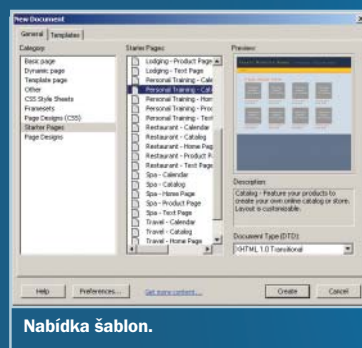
New Document

General | Templates

Category:
Basic page
Dynamic page
Template page
Other
CSS Style Sheets
Framesets
Page Designs (CSS)
Starter Pages
Page Designs

Starter Pages:
Lodging - Product Page
Lodging - Text Page
Personal Training - Cale
Personal Training - Cat
Personal Training - Hom
Personal Training - Proc
Personal Training - Text
Restaurant - Calendar
Restaurant - Catalog
Restaurant - Home Pag
Restaurant - Product P
Restaurant - Text Page
Spa - Calendar
Spa - Catalog
Spa - Home Page
Spa - Product Page
Spa - Text Page
Travel - Calendar
Travel - Catalog
Travel - Home Page

Preview:

Description:
Catalog - Feature your products to create your own online catalog or store. Layout is customizable.

Document Type (DTD):
XHTML 1.0 Transitional

Help | Preferences... | Get more content... | Create | Cancel

Nabídka šablon.